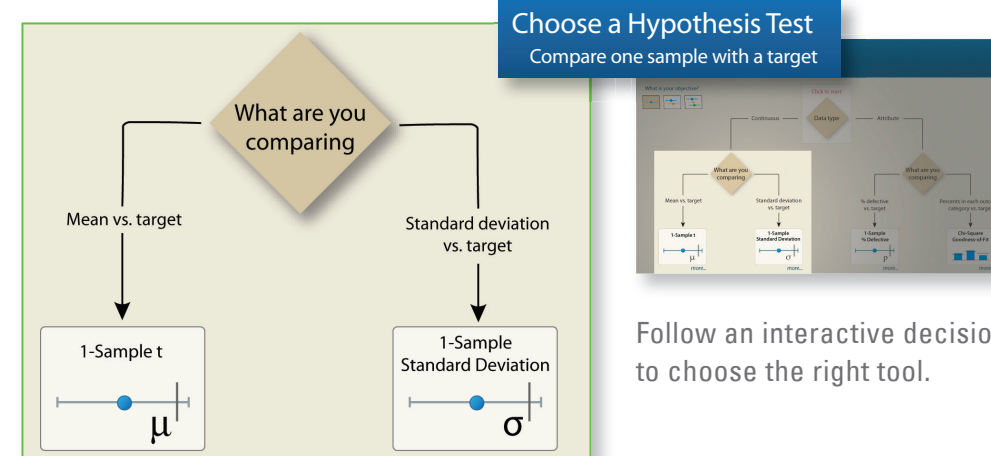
Choose a Hypothesis Test
Compare one sample with a target

What are you comparing

Mean vs. target

Standard deviation vs. target

1-Sample t

μ

1-Sample Standard Deviation

σ

What is your objective?

Click to start

Continuous

Data type

Attribute

What are you comparing

Mean vs. target

Standard deviation vs. target

1-Sample t

μ

more...

1-Sample Standard Deviation

σ

more...

What are you comparing

% defective vs. target

Percents in each out... category vs. targ...

1-Sample % Defective

p

more...

Chi-Square Goodness-of-Fit

more...

Follow an interactive decisio
to choose the right tool.